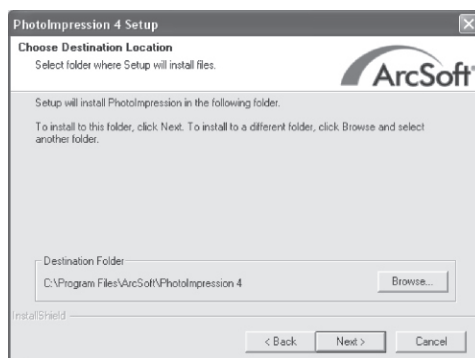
PhotoImpression 4 Setup

Choose Destination Location
Select folder where Setup will install files.

ArcSoft

Setup will install PhotoImpression in the following folder.

To install to this folder, click Next. To install to a different folder, click Browse and select another folder.

Destination Folder
C:\Program Files\ArcSoft\PhotoImpression 4

Browse...

InstallShield

< Back | Next > | Cancel